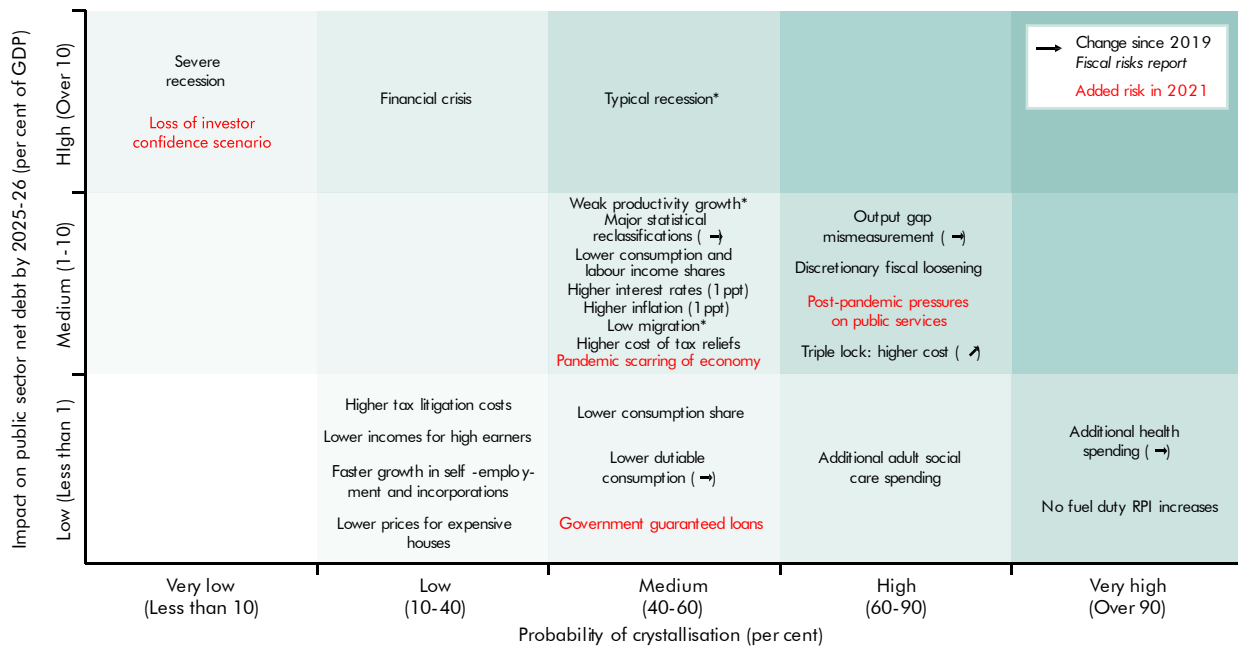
Impact on public sector net debt by 2025-26 (per cent of GDP)

High (Over 10)

Medium (1-10)

Low (Less than 1)

Change since 2019 Fiscal risks report
Added risk in 2021

Severe recession
Loss of investor confidence scenario

Financial crisis

Typical recession*

Weak productivity growth*
Major statistical reclassifications (→)
Lower consumption and labour income shares
Higher interest rates (1ppt)
Higher inflation (1ppt)
Low migration*
Higher cost of tax reliefs
Pandemic scarring of economy

Output gap mismeasurement (→)
Discretionary fiscal loosening
Post-pandemic pressures on public services
Triple lock: higher cost (↗)

Higher tax litigation costs
Lower incomes for high earners
Faster growth in self-employment and incorporations
Lower prices for expensive houses

Lower consumption share
Lower dutiable consumption (→)
Government guaranteed loans

Additional adult social care spending

Additional health spending (→)
No fuel duty RPI increases

Very low (Less than 10)

Low (10-40)

Medium (40-60)

High (60-90)

Very high (Over 90)

Probability of crystallisation (per cent)